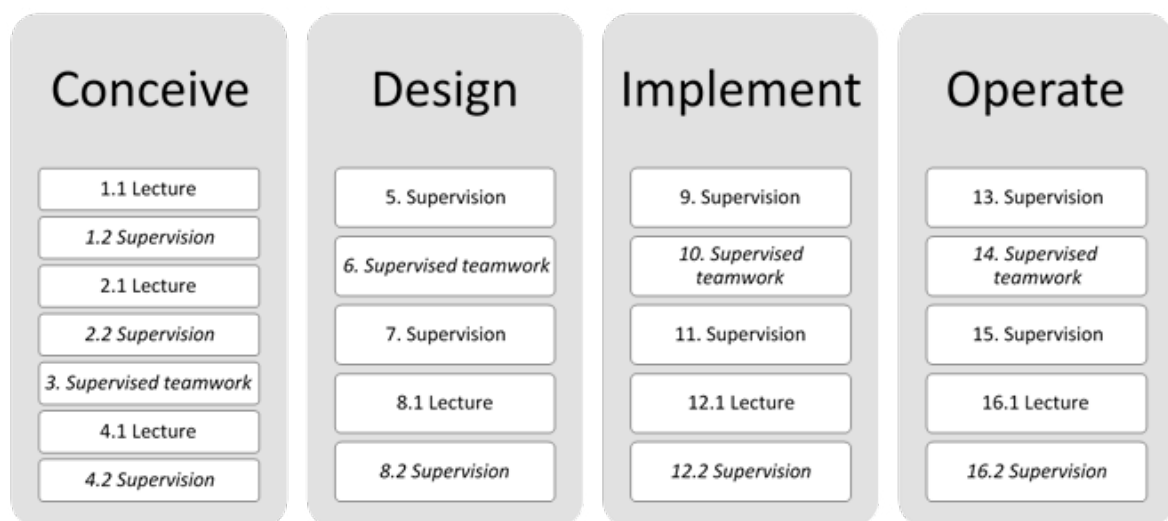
Conceive

1.1 Lecture

1.2 Supervision

2.1 Lecture

2.2 Supervision

3. Supervised teamwork

4.1 Lecture

4.2 Supervision

Design

5. Supervision

6. Supervised teamwork

7. Supervision

8.1 Lecture

8.2 Supervision

Implement

9. Supervision

10. Supervised teamwork

11. Supervision

12.1 Lecture

12.2 Supervision

Operate

13. Supervision

14. Supervised teamwork

15. Supervision

16.1 Lecture

16.2 Supervision